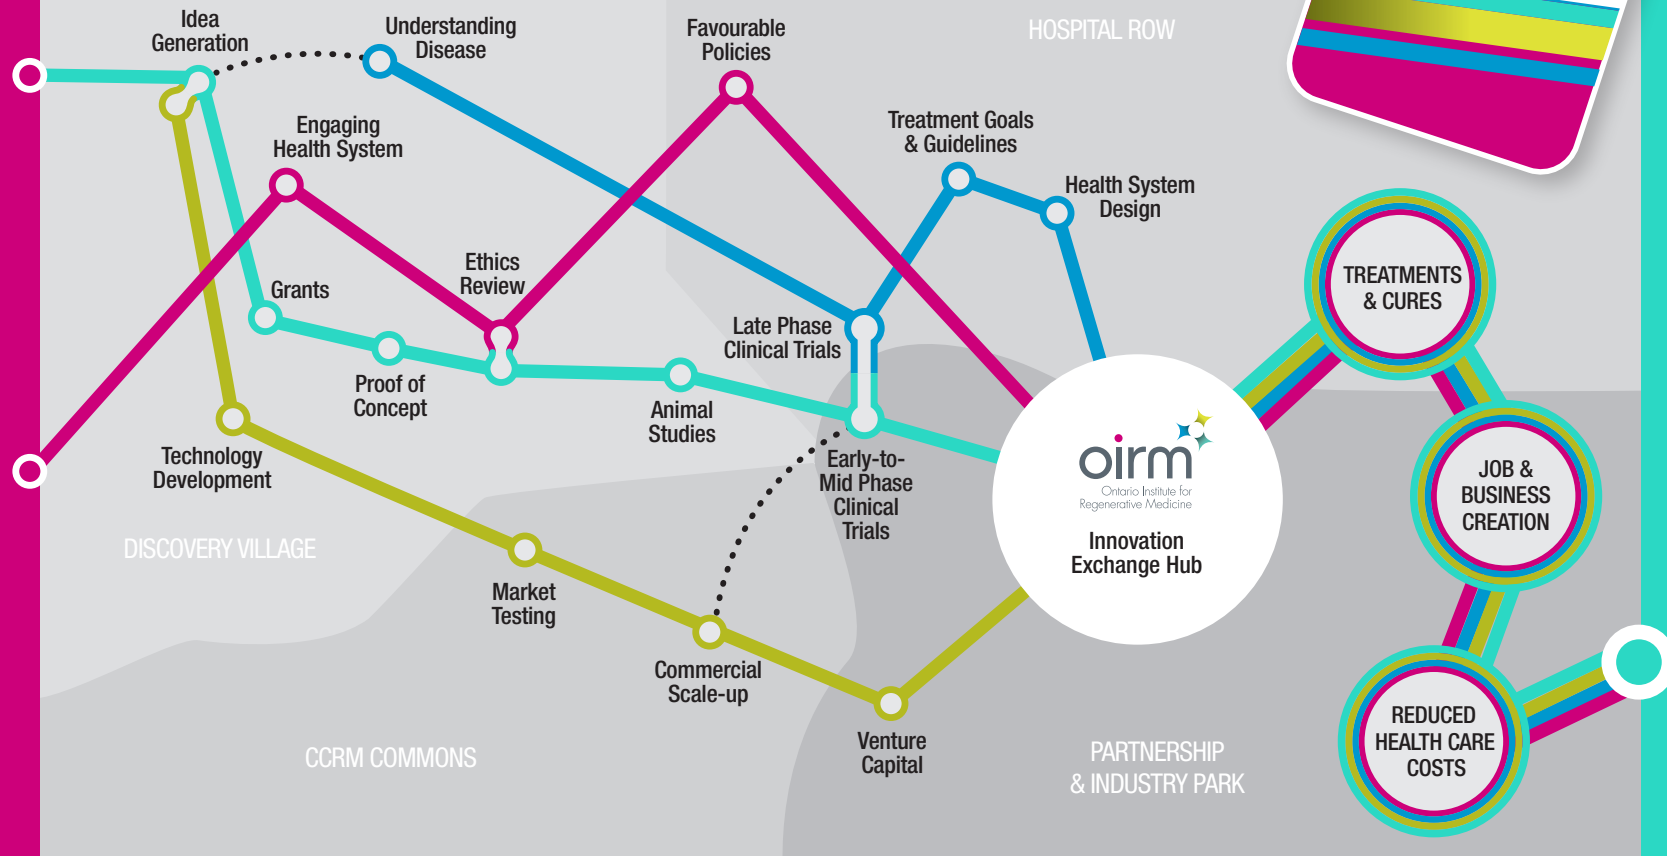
Idea Generation

Understanding Disease

Favourable Policies

HOSPITAL ROW

Treatment Goals & Guidelines

Health System Design

Engaging Health System

Ethics Review

Grants

Late Phase Clinical Trials

Proof of Concept

Animal Studies

Technology Development

Early-to-Mid Phase Clinical Trials

DISCOVERY VILLAGE

Market Testing

Commercial Scale-up

Venture Capital

CCRM COMMONS

PARTNERSHIP & INDUSTRY PARK

oirm
Ontario Institute for Regenerative Medicine

Innovation Exchange Hub

TREATMENTS & CURES

JOB & BUSINESS CREATION

REDUCED HEALTH CARE COSTS